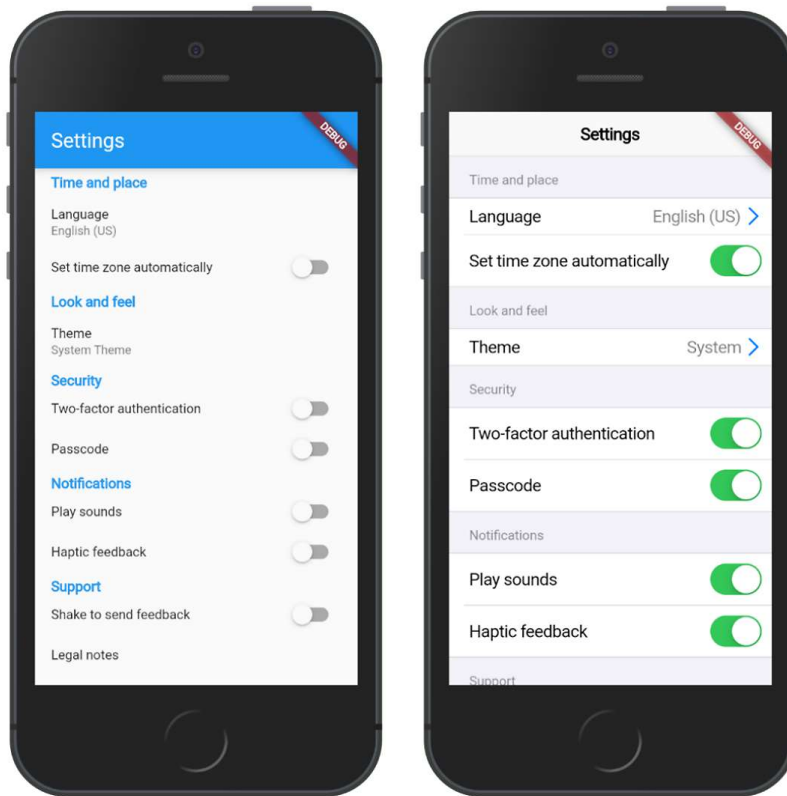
Settings

DEBUG

Time and place

Language
English (US)

Set time zone automatically

Look and feel

Theme
System Theme

Security

Two-factor authentication

Passcode

Notifications

Play sounds

Haptic feedback

Support

Shake to send feedback

Legal notes

Settings

DEBUG

Time and place

Language English (US)

Set time zone automatically

Look and feel

Theme System

Security

Two-factor authentication

Passcode

Notifications

Play sounds

Haptic feedback

Support